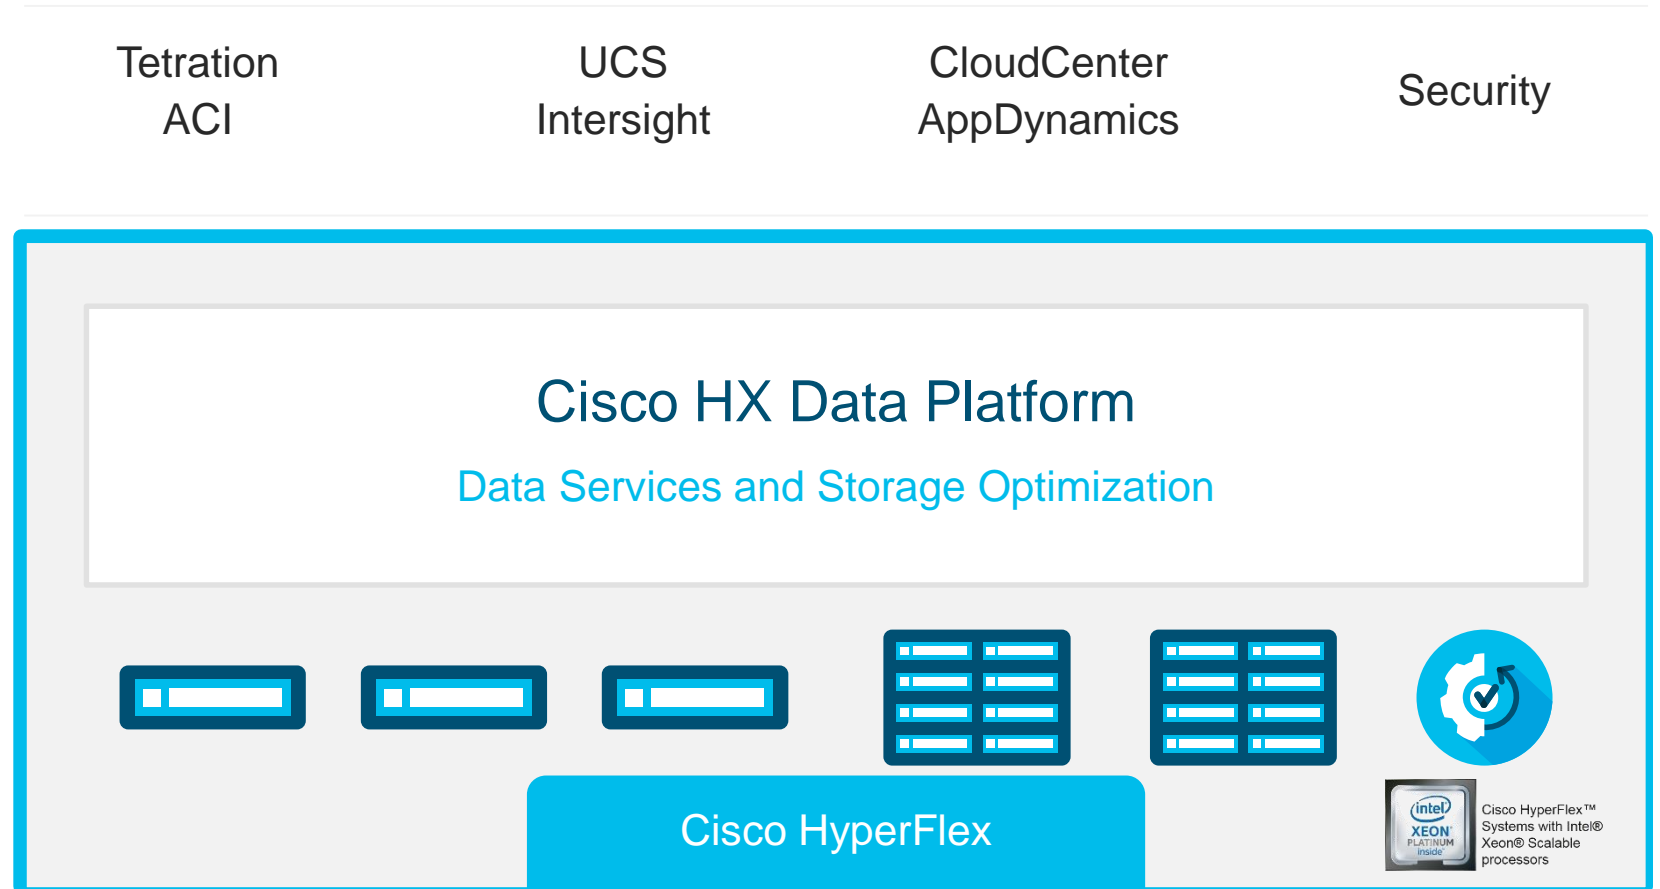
Tetration
ACI

UCS
Intersight

CloudCenter
AppDynamics

Security

Cisco HX Data Platform

Data Services and Storage Optimization

Cisco HyperFlex

intel
XEON
PLATINUM
inside

Cisco HyperFlex™ Systems with Intel® Xeon® Scalable processors